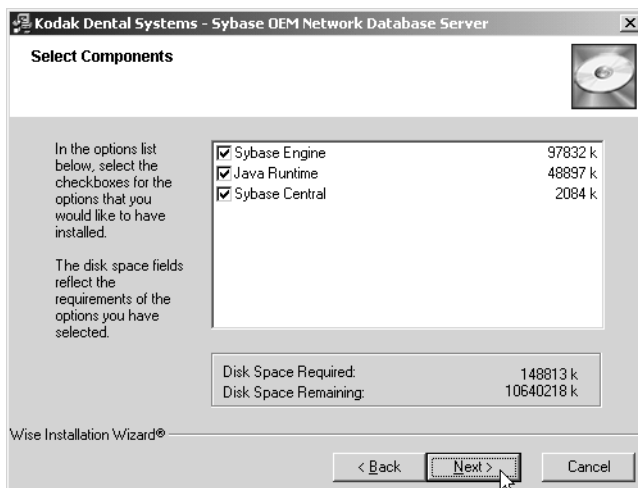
Kodak Dental Systems - Sybase OEM Network Database Server

Select Components

In the options list below, select the checkboxes for the options that you would like to have installed.

The disk space fields reflect the requirements of the options you have selected.

| | |
|---|---|
| ☑ Sybase Engine | 97832 k |
| ☑ Java Runtime | 48897 k |
| ☑ Sybase Central | 2084 k |

| | |
|---|---|
| Disk Space Required: | 148813 k |
| Disk Space Remaining: | 10640218 k |

Wise Installation Wizard®

< Back | Next > | Cancel